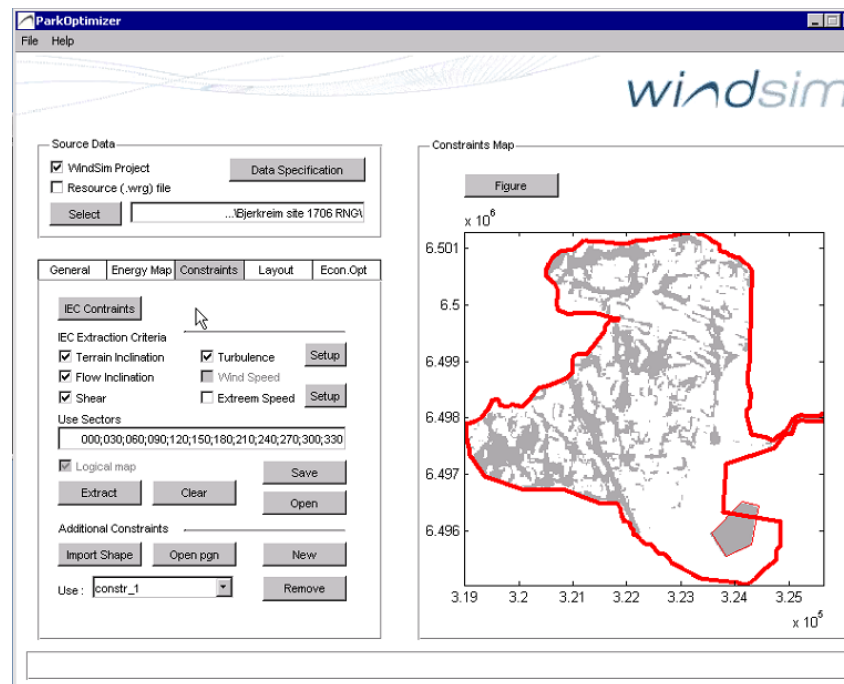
ParkOptimizer
File Help

windsim

Source Data
WindSim Project
Resource (.wrg) file
Data Specification
Select
...\Bjerkreim site 1706 RNG\

General | Energy Map | Constraints | Layout | Econ.Opt

IEC Contraints
IEC Extraction Criteria
Terrain Inclination
Turbulence
Setup
Flow Inclination
Wind Speed
Shear
Extreem Speed
Setup
Use Sectors
000;030;060;090;120;150;180;210;240;270;300;330
Logical map
Save
Extract
Clear
Open
Additional Constraints
Import Shape
Open pgn
New
Use : constr_1
Remove

Constraints Map
Figure
$x 10^6$
6.501
6.5
6.499
6.498
6.497
6.496
3.19 3.2 3.21 3.22 3.23 3.24 3.25
$x 10^5$